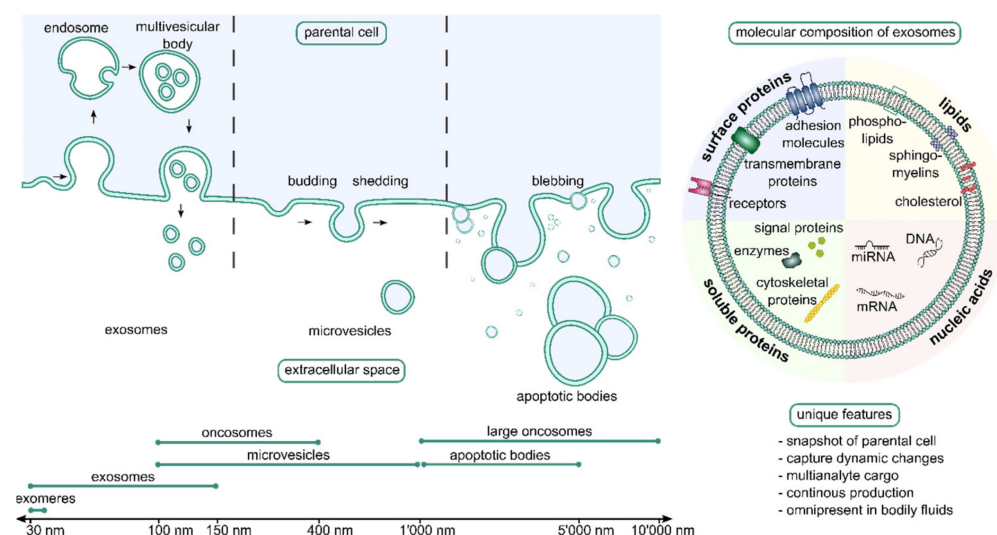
endosome

multivesicular body

parental cell

budding

shedding

blebbing

exosomes

microvesicles

extracellular space

apoptotic bodies

oncosomes

large oncosomes

microvesicles

apoptotic bodies

exosomes

exomeres

30 nm

100 nm

150 nm

400 nm

1'000 nm

5'000 nm

10'000 nm

molecular composition of exosomes

surface proteins

lipids

adhesion molecules

transmembrane proteins

receptors

phospholipids

sphingomyelins

cholesterol

signal proteins

enzymes

cytoskeletal proteins

miRNA

DNA

mRNA

soluble proteins

nucleic acids

unique features

- snapshot of parental cell
- capture dynamic changes
- multianalyte cargo
- continous production
- omnipresent in bodily fluids